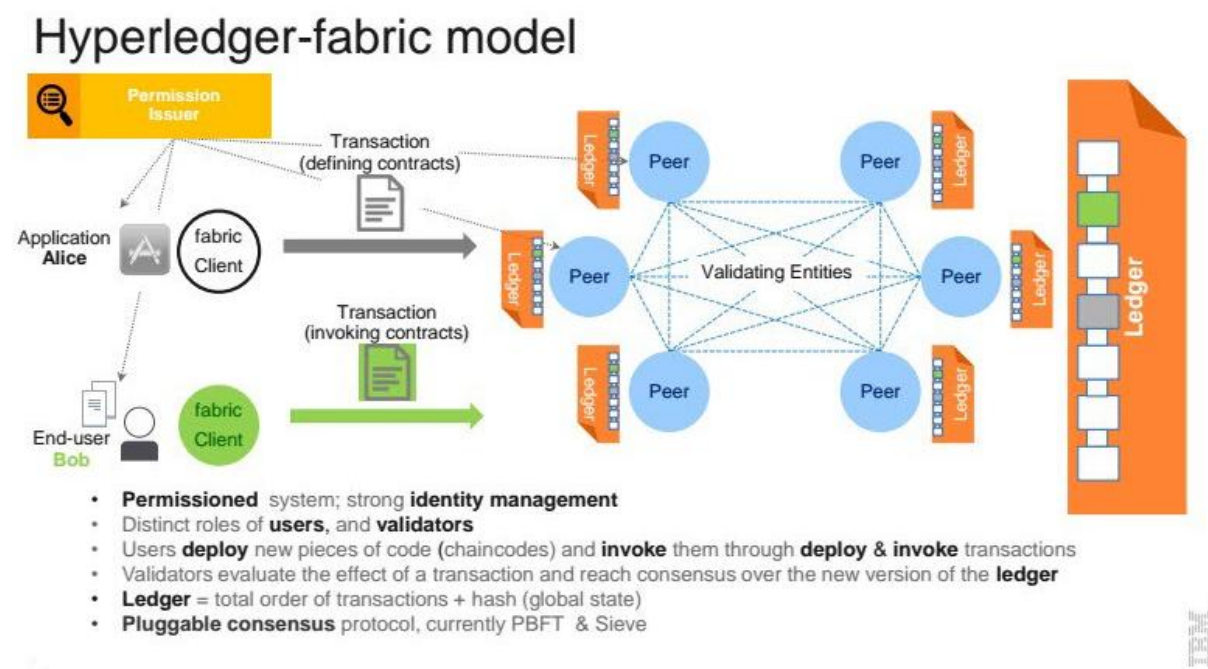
Hyperledger-fabric model

Permission Issuer

Transaction (defining contracts)

Application Alice

fabric Client

Transaction (invoking contracts)

End-user Bob

fabric Client

Ledger

Peer

Peer

Ledger

Ledger

Peer

Validating Entities

Peer

Ledger

Ledger

Peer

Peer

Ledger

Ledger

- **Permissioned** system; strong **identity management**
- Distinct roles of **users**, and **validators**
- Users **deploy** new pieces of code (chaincodes) and **invoke** them through **deploy** & **invoke** transactions
- Validators evaluate the effect of a transaction and reach consensus over the new version of the **ledger**
- **Ledger** = total order of transactions + hash (global state)
- **Pluggable consensus** protocol, currently PBFT & Sieve

IBM